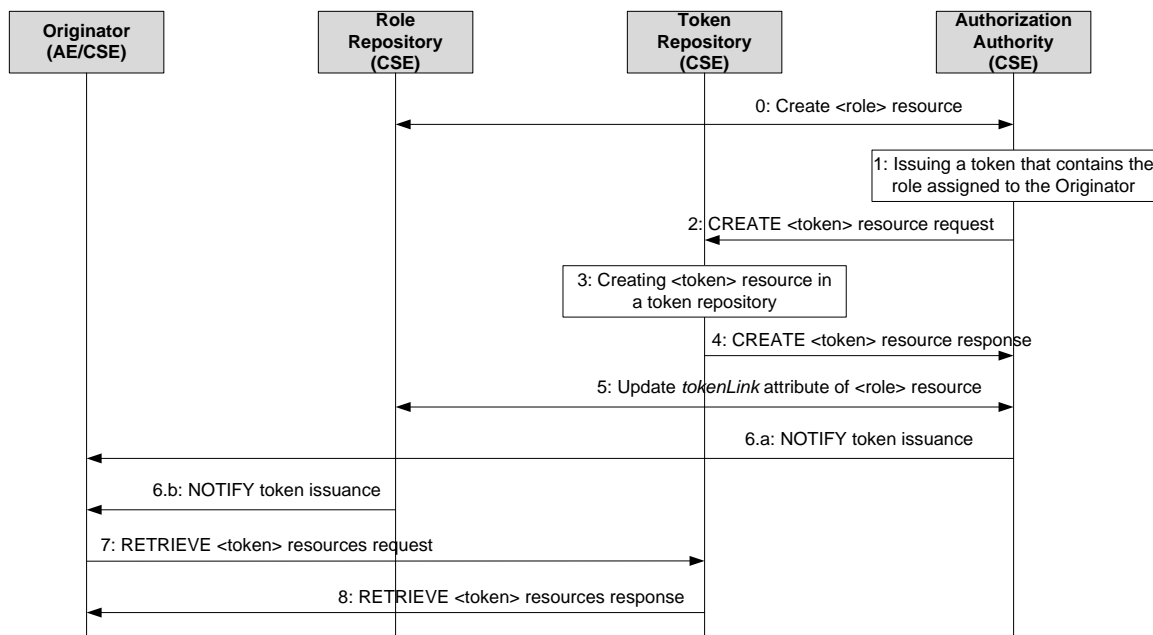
Originator (AE/CSE)

Role Repository (CSE)

Token Repository (CSE)

Authorization Authority (CSE)

0: Create <role> resource

1: Issuing a token that contains the role assigned to the Originator

2: CREATE <token> resource request

3: Creating <token> resource in a token repository

4: CREATE <token> resource response

5: Update *tokenLink* attribute of <role> resource

6.a: NOTIFY token issuance

6.b: NOTIFY token issuance

7: RETRIEVE <token> resources request

8: RETRIEVE <token> resources response